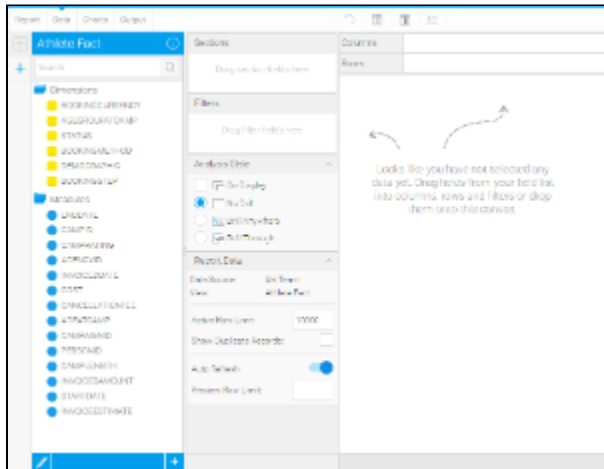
Report Data Charts Output

Athlete Fact

Search

Dimensions
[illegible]
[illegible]
STATUS
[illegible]
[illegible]
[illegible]

Measures
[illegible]
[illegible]
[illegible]
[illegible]
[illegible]
COST
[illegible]
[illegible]
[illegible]
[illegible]
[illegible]
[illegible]
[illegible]
STARTDATE
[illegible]

Sections
Drag section fields here

Filters
Drag filter fields here

Analysis Style
On Display
No Drill
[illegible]
Drill Through

Report Data
Data Source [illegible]
View Athlete Fact

Active Row Limit 10000
Show Duplicate Records
Auto Refresh
Preview Row Limit

Columns
Rows

Looks like you have not selected any data yet. Drag fields from your field list into columns, rows and filters or drop them onto this canvas.